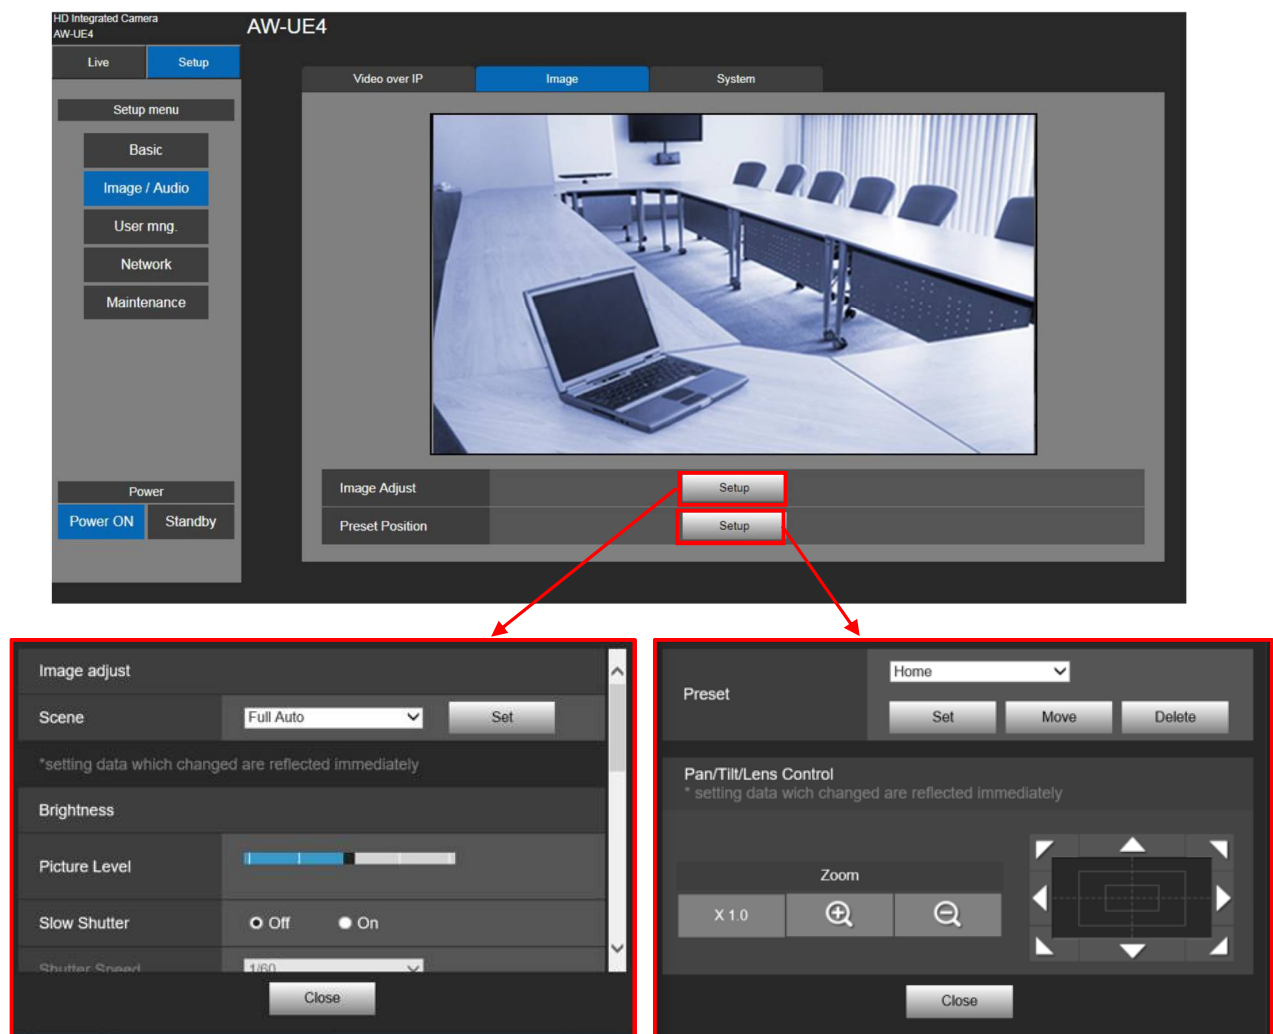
HD Integrated Camera
AW-UE4

AW-UE4

Live
Setup

Setup menu

Basic
Image / Audio
User mng.
Network
Maintenance

Power
Power ON
Standby

Video over IP
Image
System

Image Adjust
Setup
Preset Position
Setup

Image adjust
Scene
Full Auto
Set
*setting data which changed are reflected immediately
Brightness
Picture Level
Slow Shutter
Off
On
Shutter Speed
1/60
Close

Preset
Home
Set
Move
Delete
Pan/Tilt/Lens Control
* setting data wich changed are reflected immediately
Zoom
X 1.0
Close